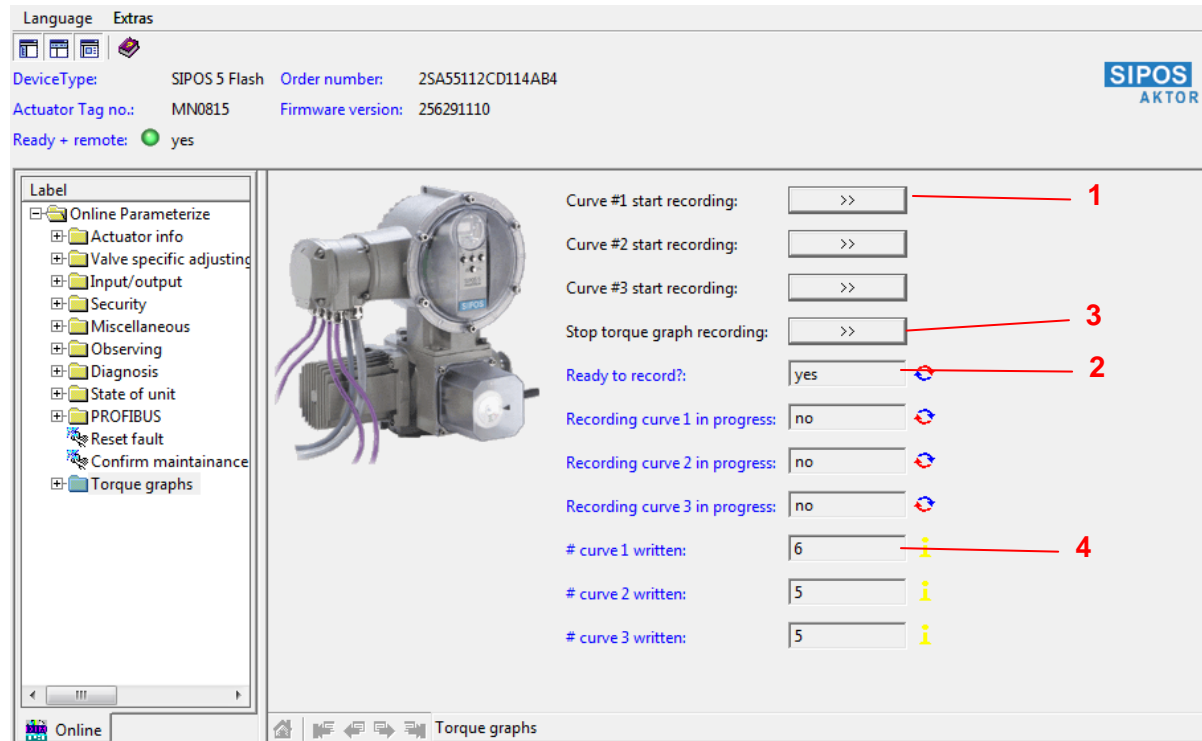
Language Extras

DeviceType: SIPOS 5 Flash Order number: 2SA55112CD114AB4
Actuator Tag no.: MN0815 Firmware version: 256291110
Ready + remote: yes

SIPOS AKTOR

Label
Online Parameterize
Actuator info
Valve specific adjusting
Input/output
Security
Miscellaneous
Observing
Diagnosis
State of unit
PROFIBUS
Reset fault
Confirm maintainance
Torque graphs

SIPOS

Curve #1 start recording: >> 1
Curve #2 start recording: >>
Curve #3 start recording: >>
Stop torque graph recording: >> 3
Ready to record?: yes 2
Recording curve 1 in progress: no
Recording curve 2 in progress: no
Recording curve 3 in progress: no
# curve 1 written: 6 4
# curve 2 written: 5
# curve 3 written: 5

Online
Torque graphs